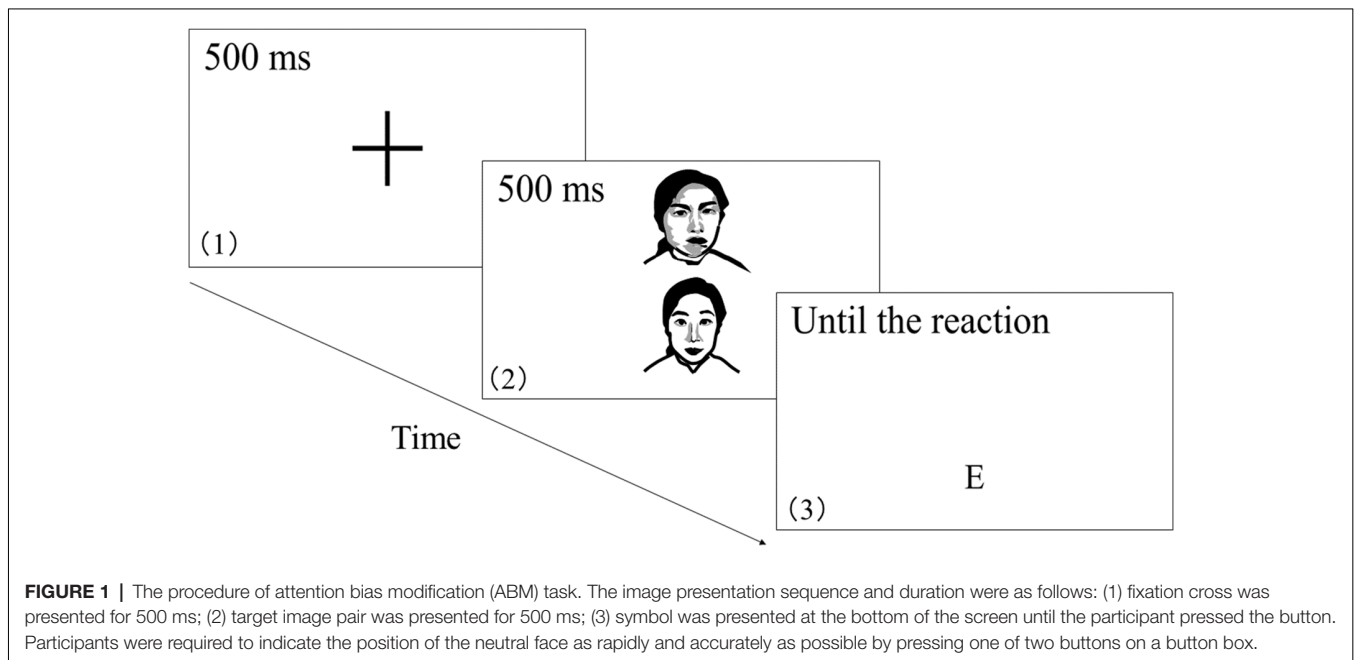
500 ms

(1)

500 ms

(2)

Until the reaction

E

(3)

Time

**FIGURE 1 |** The procedure of attention bias modification (ABM) task. The image presentation sequence and duration were as follows: (1) fixation cross was presented for 500 ms; (2) target image pair was presented for 500 ms; (3) symbol was presented at the bottom of the screen until the participant pressed the button. Participants were required to indicate the position of the neutral face as rapidly and accurately as possible by pressing one of two buttons on a button box.